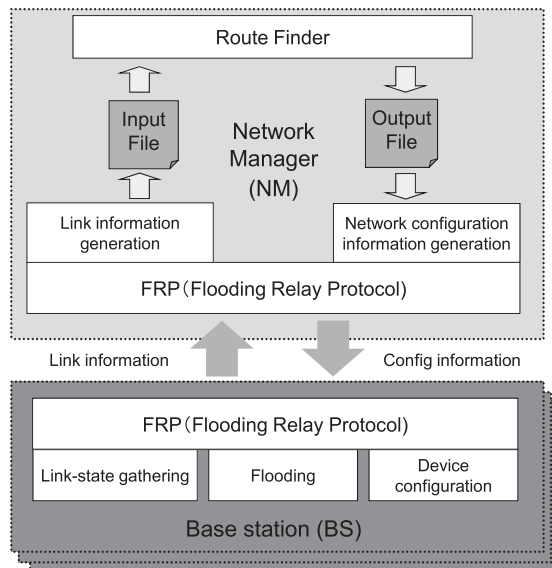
Route Finder

Input File

Network Manager (NM)

Output File

Link information generation

Network configuration information generation

FRP (Flooding Relay Protocol)

Link information

Config information

FRP (Flooding Relay Protocol)

Link-state gathering

Flooding

Device configuration

Base station (BS)